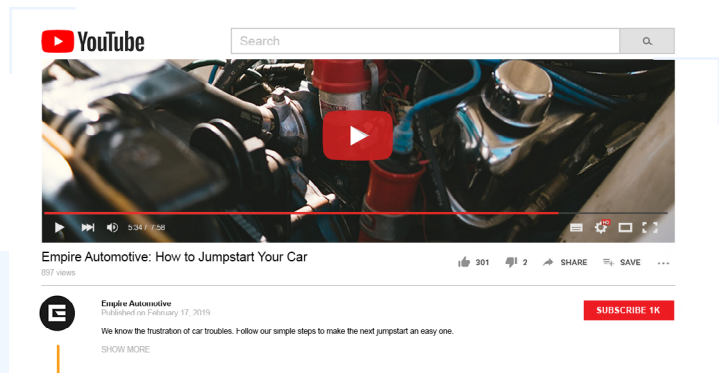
YouTube

Search

5:34 / 7:58

Empire Automotive: How to Jumpstart Your Car

897 views

301 2 SHARE SAVE

Empire Automotive

Published on February 17, 2019

We know the frustration of car troubles. Follow our simple steps to make the next jumpstart an easy one.

SHOW MORE

SUBSCRIBE 1K